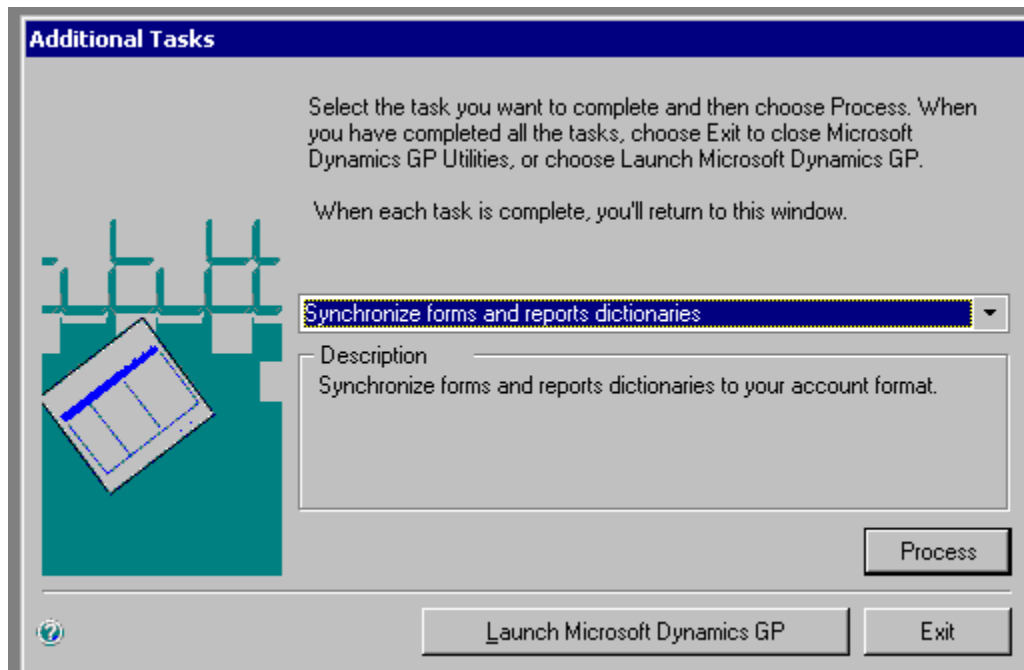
Additional Tasks

Select the task you want to complete and then choose Process. When you have completed all the tasks, choose Exit to close Microsoft Dynamics GP Utilities, or choose Launch Microsoft Dynamics GP.

When each task is complete, you'll return to this window.

Synchronize forms and reports dictionaries

Description

Synchronize forms and reports dictionaries to your account format.

Process

Launch Microsoft Dynamics GP

Exit